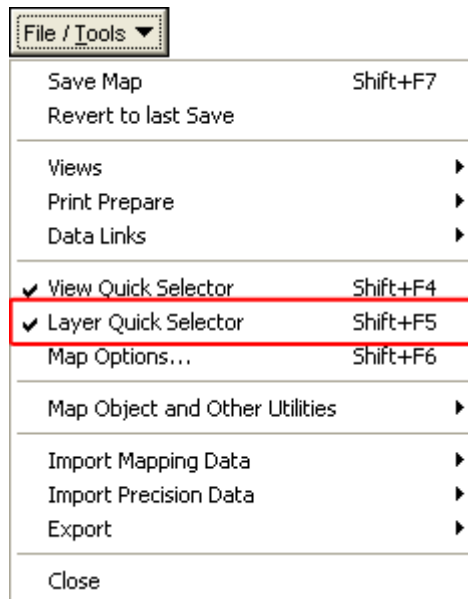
File / Tools

Save Map Shift+F7
Revert to last Save

Views
Print Prepare
Data Links

View Quick Selector Shift+F4
Layer Quick Selector Shift+F5
Map Options... Shift+F6

Map Object and Other Utilities

Import Mapping Data
Import Precision Data
Export

Close